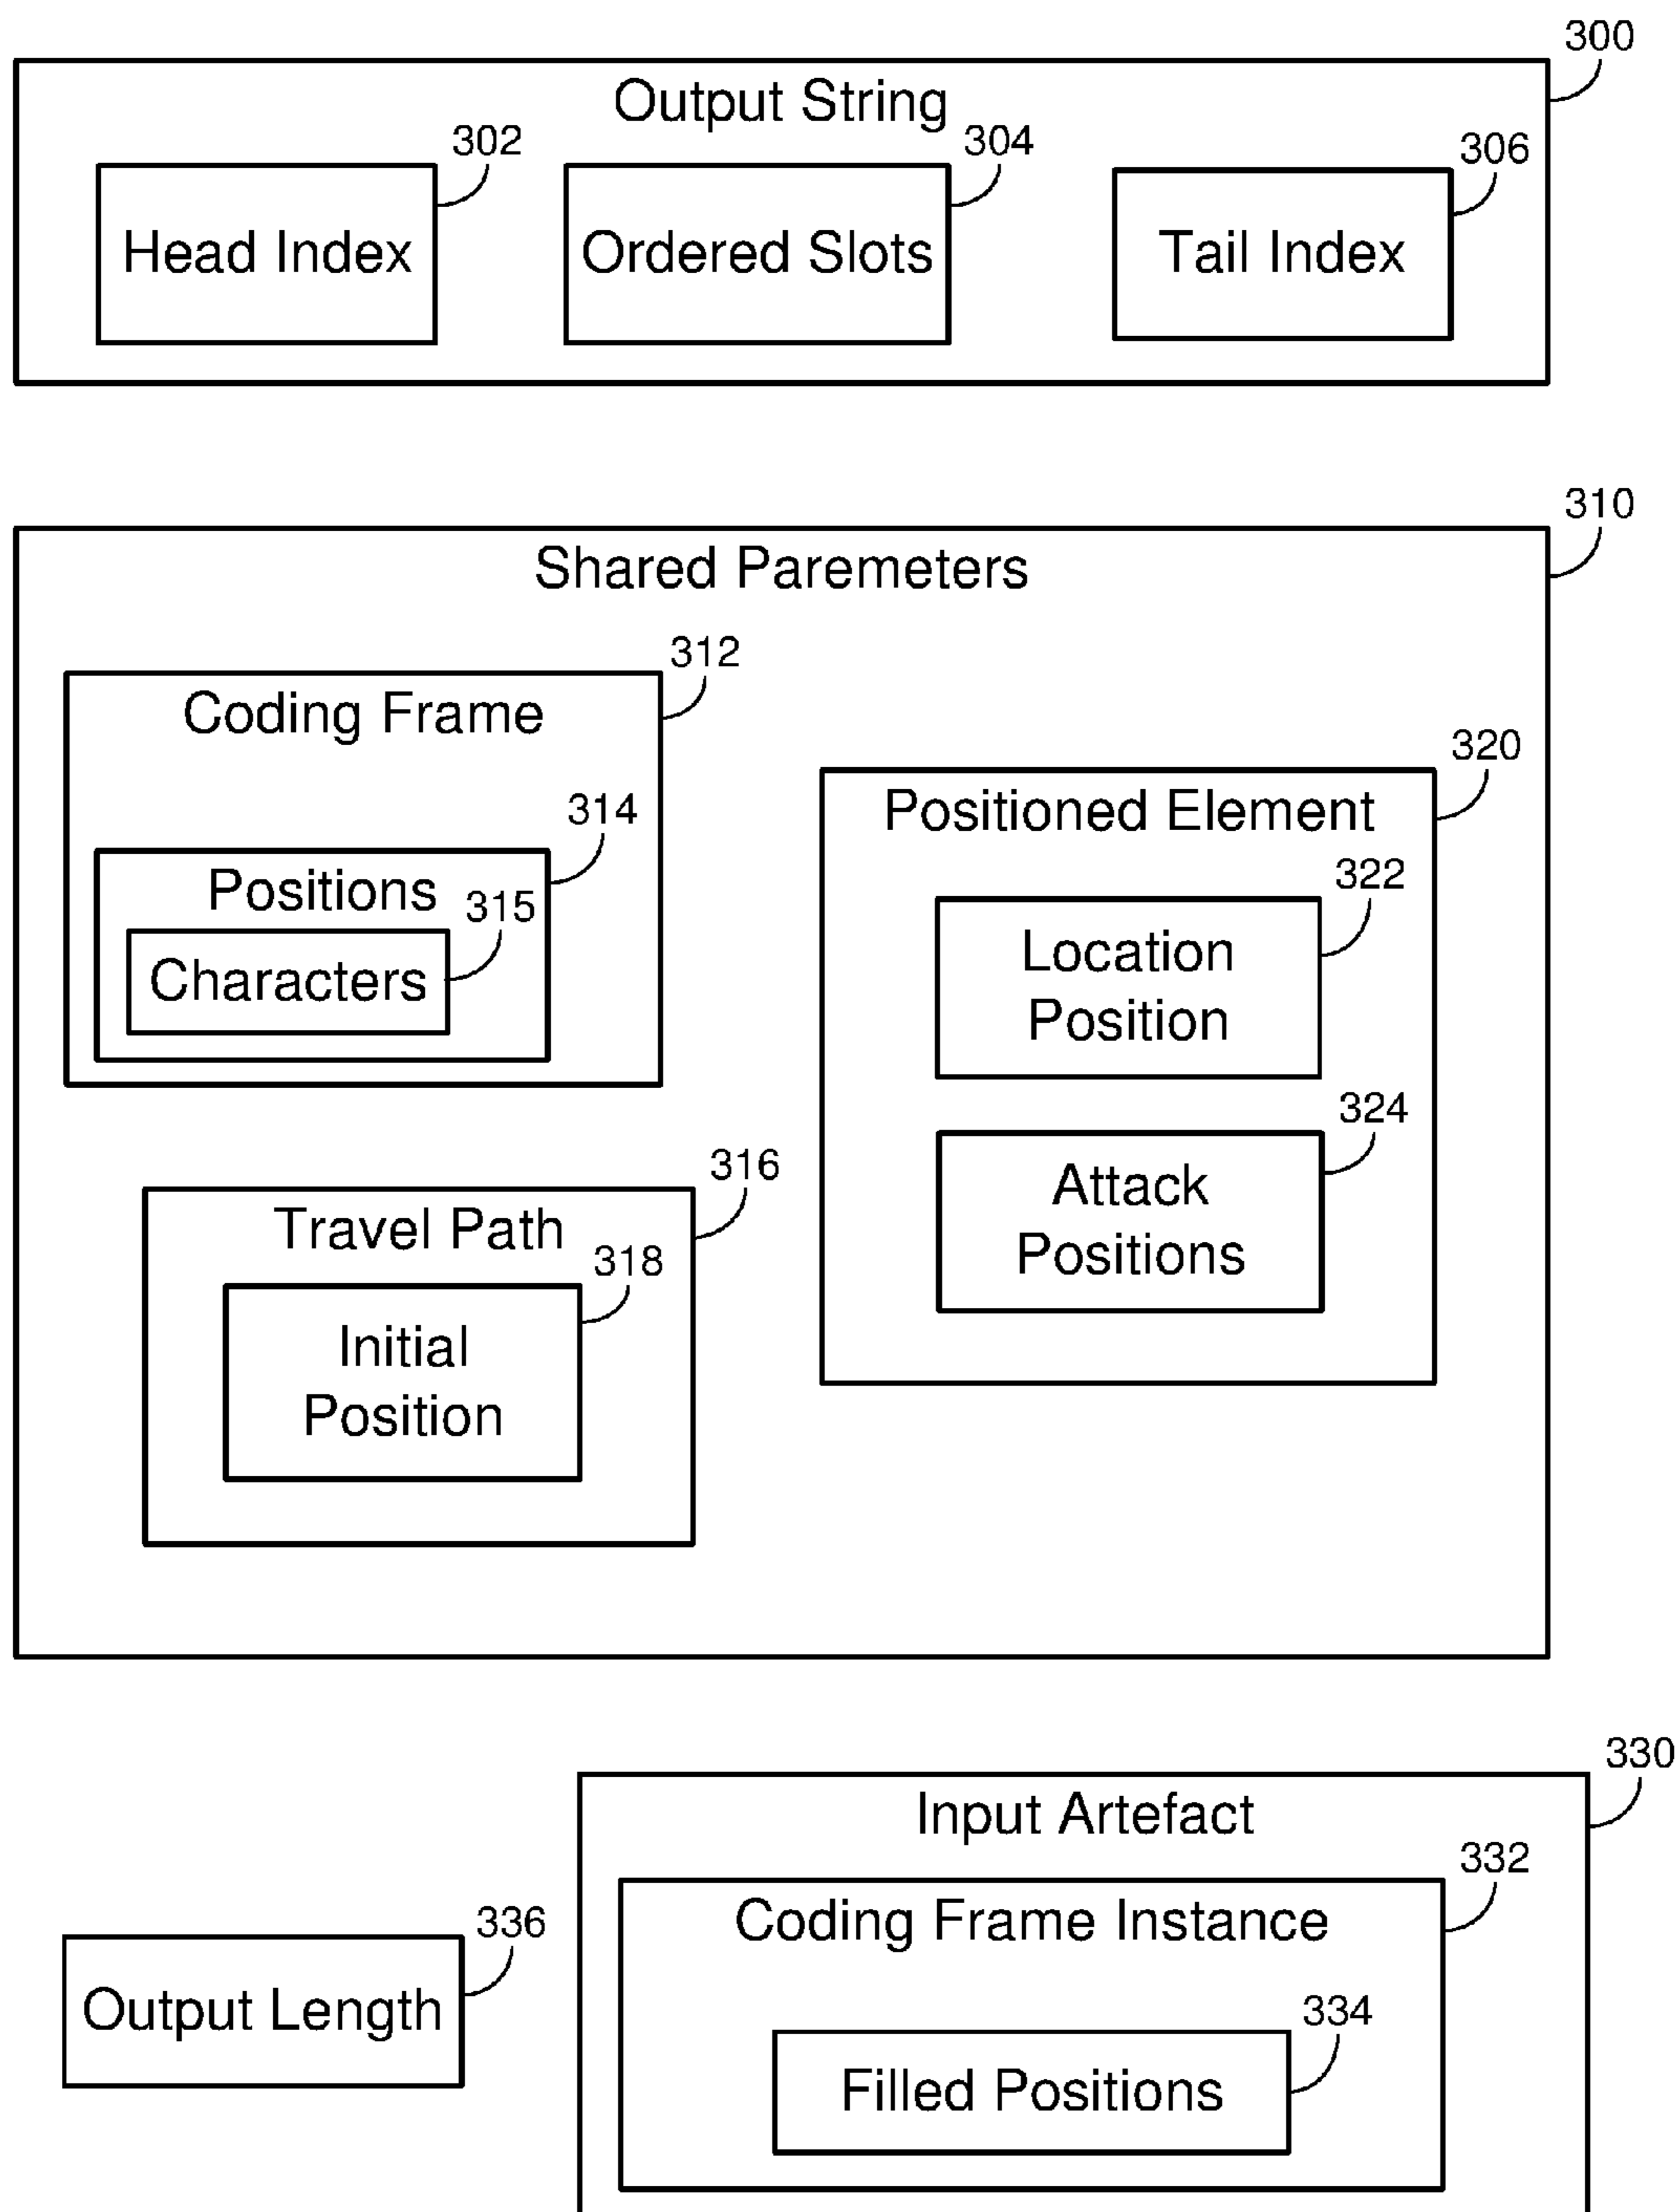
300
Output String
302
Head Index
304
Ordered Slots
306
Tail Index

310
Shared Paremeters
312
Coding Frame
314
Positions
315
Characters
320
Positioned Element
322
Location Position
324
Attack Positions
316
Travel Path
318
Initial Position

330
Input Artefact
332
Coding Frame Instance
334
Filled Positions
336
Output Length